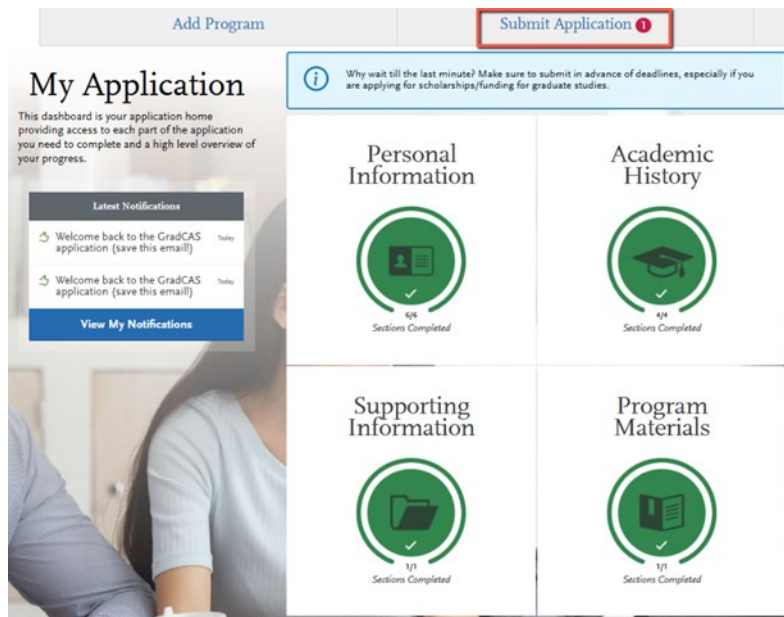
Add Program

Submit Application 1

My Application

This dashboard is your application home providing access to each part of the application you need to complete and a high level overview of your progress.

Latest Notifications

Welcome back to the GradCAS application (save this email!) Today

Welcome back to the GradCAS application (save this email!) Today

View My Notifications

Why wait till the last minute? Make sure to submit in advance of deadlines, especially if you are applying for scholarships/funding for graduate studies.

Personal Information

6/6
Sections Completed

Academic History

4/4
Sections Completed

Supporting Information

1/1
Sections Completed

Program Materials

1/1
Sections Completed